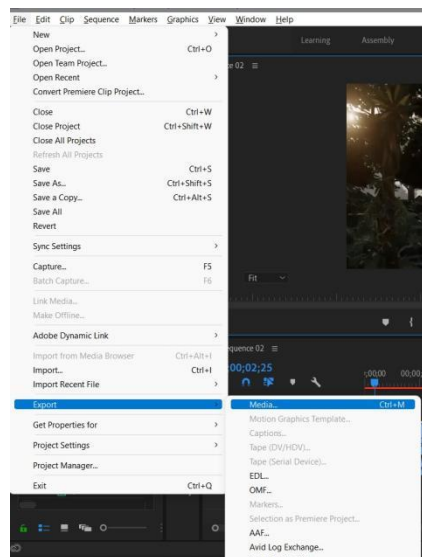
File Edit Clip Sequence Markers Graphics View Window Help

Learning Assembly

New
Open Project... Ctrl+O
Open Team Project...
Open Recent
Convert Premiere Clip Project...
Close Ctrl+W
Close Project Ctrl+Shift+W
Close All Projects
Refresh All Projects
Save Ctrl+S
Save As... Ctrl+Shift+S
Save a Copy... Ctrl+Alt+S
Save All
Revert
Sync Settings
Capture... F5
Batch Capture... F6
Link Media...
Make Offline...
Adobe Dynamic Link
Import from Media Browser Ctrl+Alt+I
Import... Ctrl+I
Import Recent File
Export
Get Properties for
Project Settings
Project Manager...
Exit Ctrl+Q

ce 02 ≡
Fit
quence 02 ≡
00;02;25
;00;00 00;00

Media... Ctrl+M
Motion Graphics Template...
Captions...
Tape (DV/HDV)...
Tape (Serial Device)...
EDL...
OMF...
Markers...
Selection as Premiere Project...
AAF...
Avid Log Exchange...